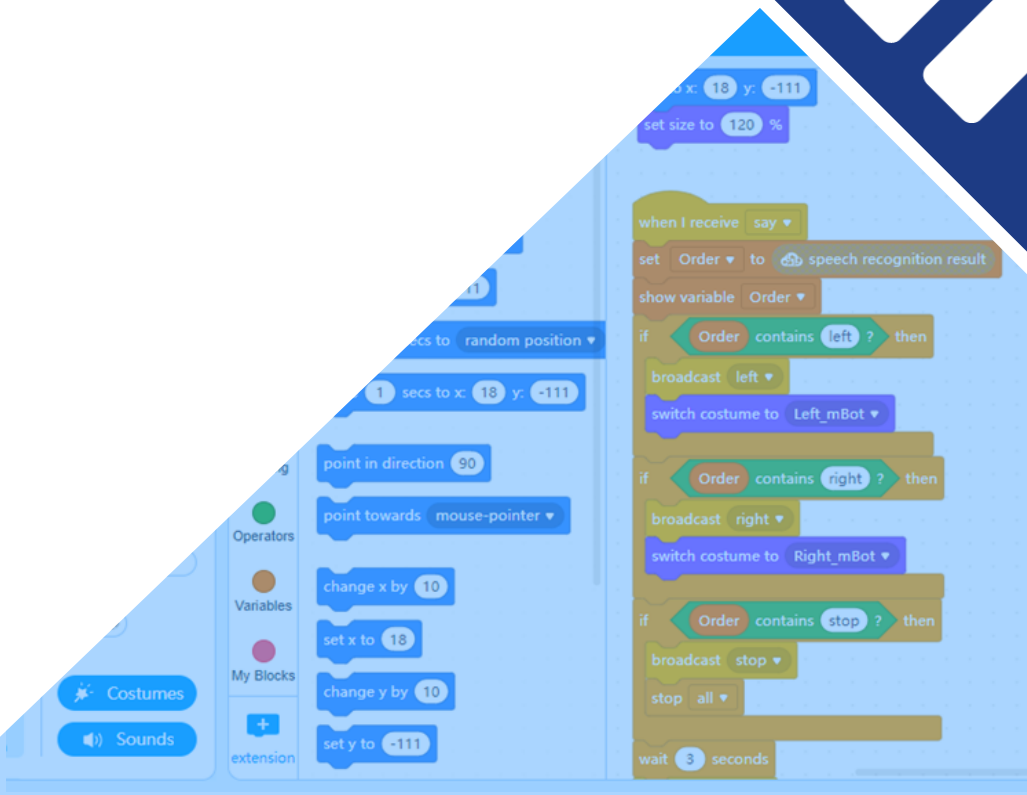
x: 18 y: -111
set size to 120 %

when I receive say
set Order to speech recognition result
show variable Order
if Order contains left ? then
broadcast left
switch costume to Left_mBot
if Order contains right ? then
broadcast right
switch costume to Right_mBot
if Order contains stop ? then
broadcast stop
stop all
wait 3 seconds

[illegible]
secs to random position
1 secs to x: 18 y: -111
point in direction 90
point towards mouse-pointer
change x by 10
set x to 18
change y by 10
set y to -111

Operators
Variables
My Blocks
extension

Costumes
Sounds